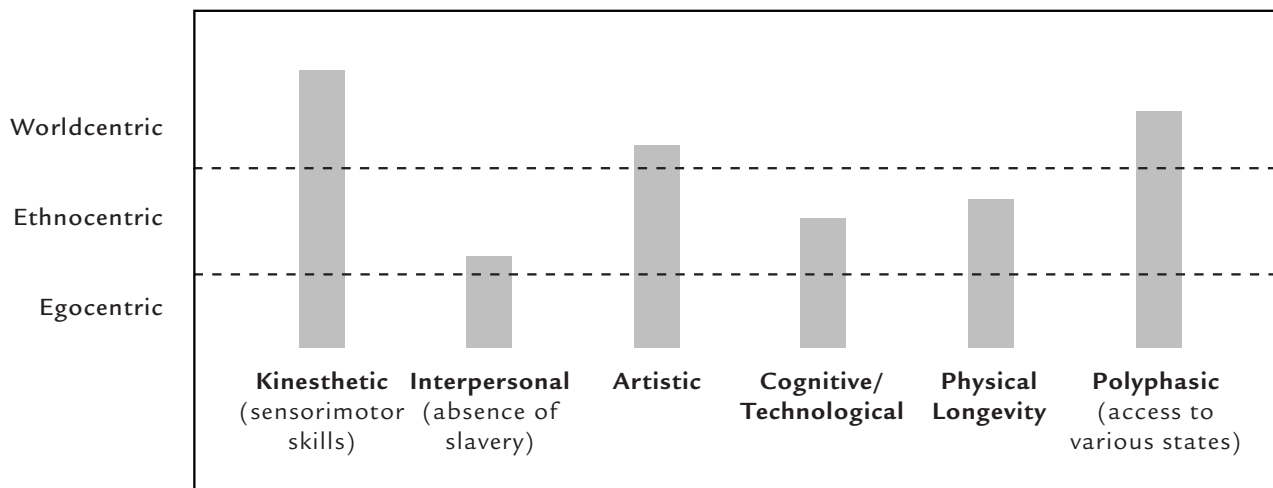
Worldcentric
Ethnocentric
Egocentric

**Kinesthetic** (sensorimotor skills)
**Interpersonal** (absence of slavery)
**Artistic**
**Cognitive/ Technological**
**Physical Longevity**
**Polyphasic** (access to various states)